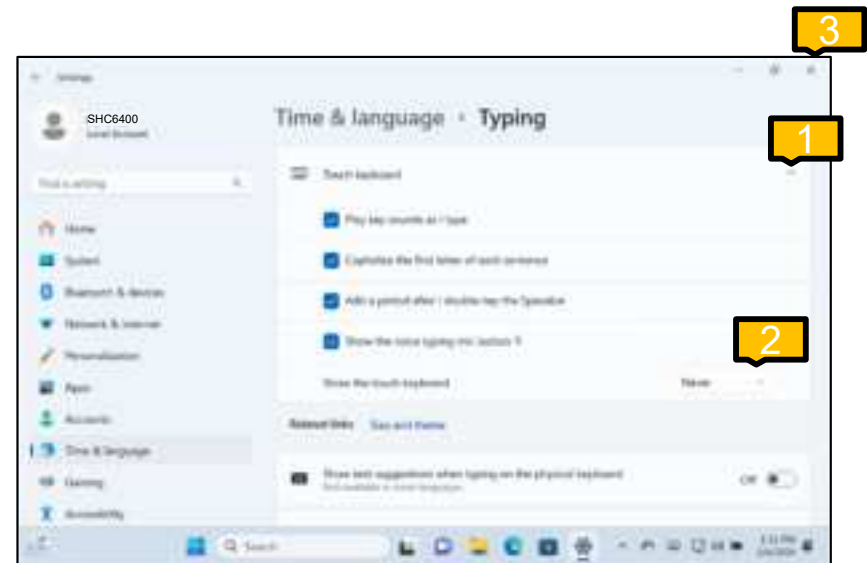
3

Settings

SHC6400
Local Account

Time & language › Typing

1

Find a setting

Touch keyboard

Home

Play key sounds as I type

System

Capitalize the first letter of each sentence

Bluetooth & devices

Add a period after I double-tap the Spacebar

Network & internet

Show the voice typing mic button

2

Personalization

Show the touch keyboard

Never

Apps

Accounts

Related links

Size and theme

Time & language

Gaming

Show text suggestions when typing on the physical keyboard

Off

Accessibility

Search